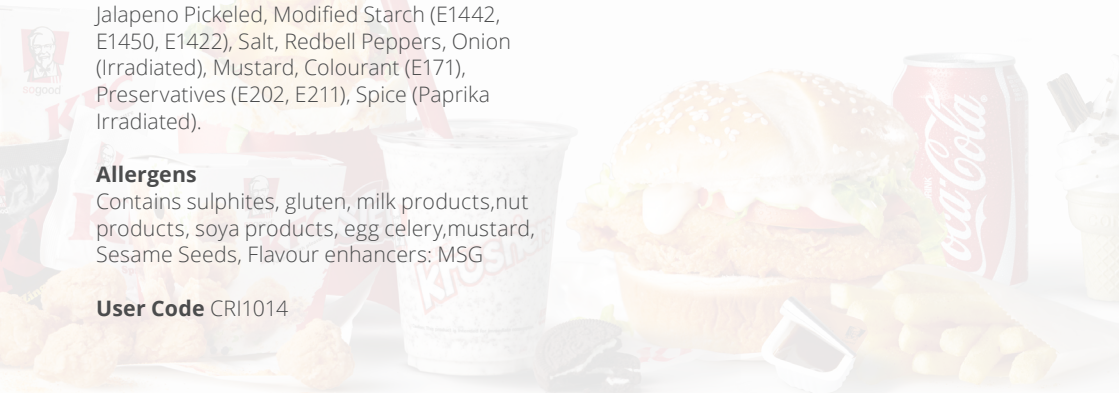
Jalapeno Pickeled, Modified Starch (E1442, E1450, E1422), Salt, Redbell Peppers, Onion (Irradiated), Mustard, Colourant (E171), Preservatives (E202, E211), Spice (Paprika Irradiated).

**Allergens**
Contains sulphites, gluten, milk products,nut products, soya products, egg celery,mustard, Sesame Seeds, Flavour enhancers: MSG

**User Code** CRI1014